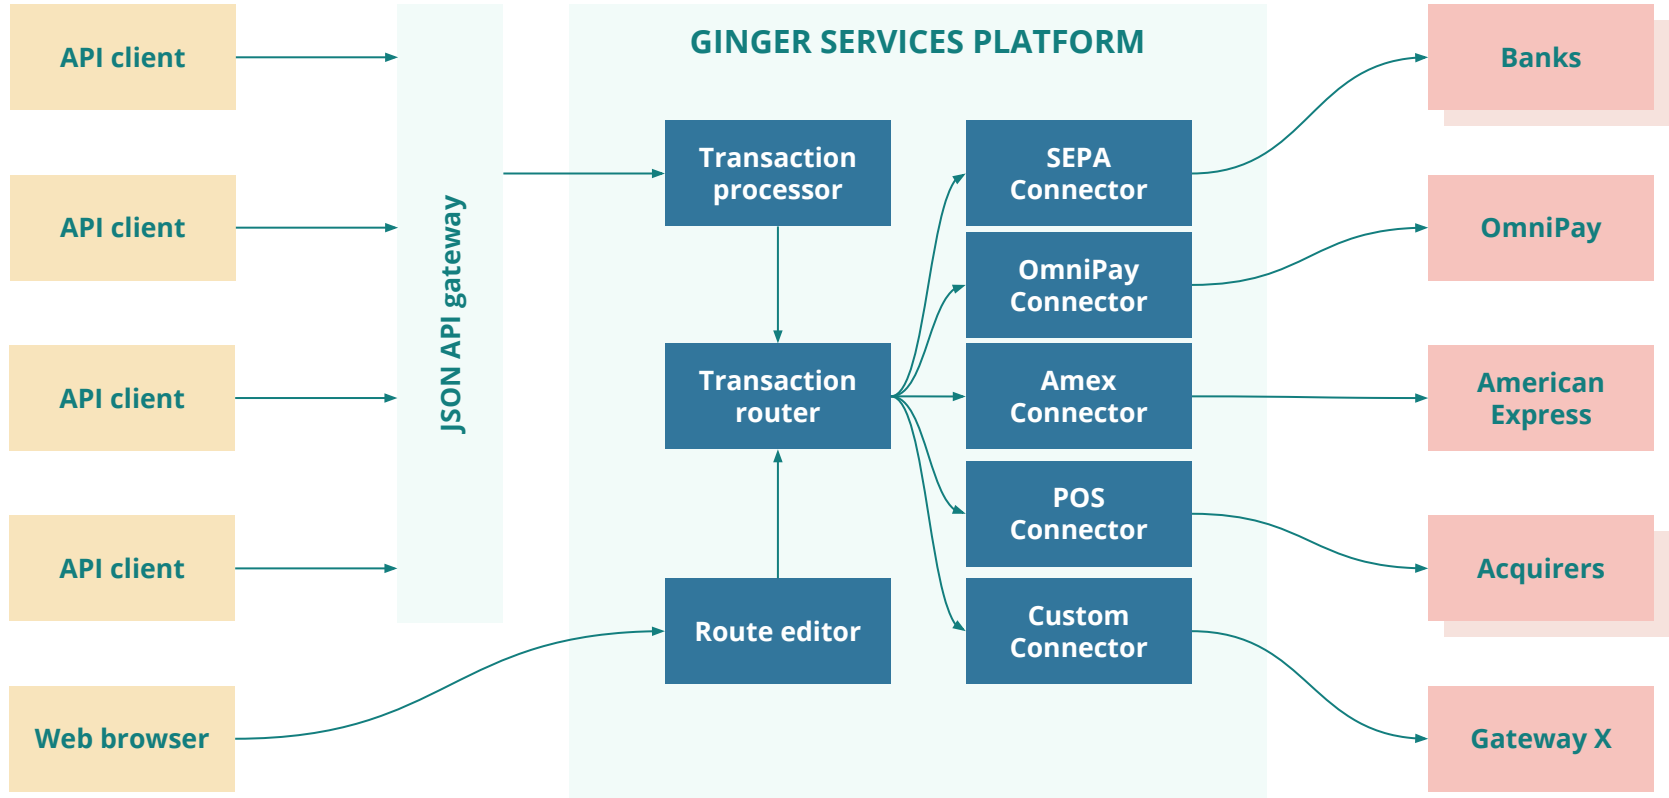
API client

API client

API client

API client

Web browser

JSON API gateway

GINGER SERVICES PLATFORM

Transaction processor

Transaction router

Route editor

SEPA Connector

OmniPay Connector

Amex Connector

POS Connector

Custom Connector

Banks

OmniPay

American Express

Acquirers

Gateway X